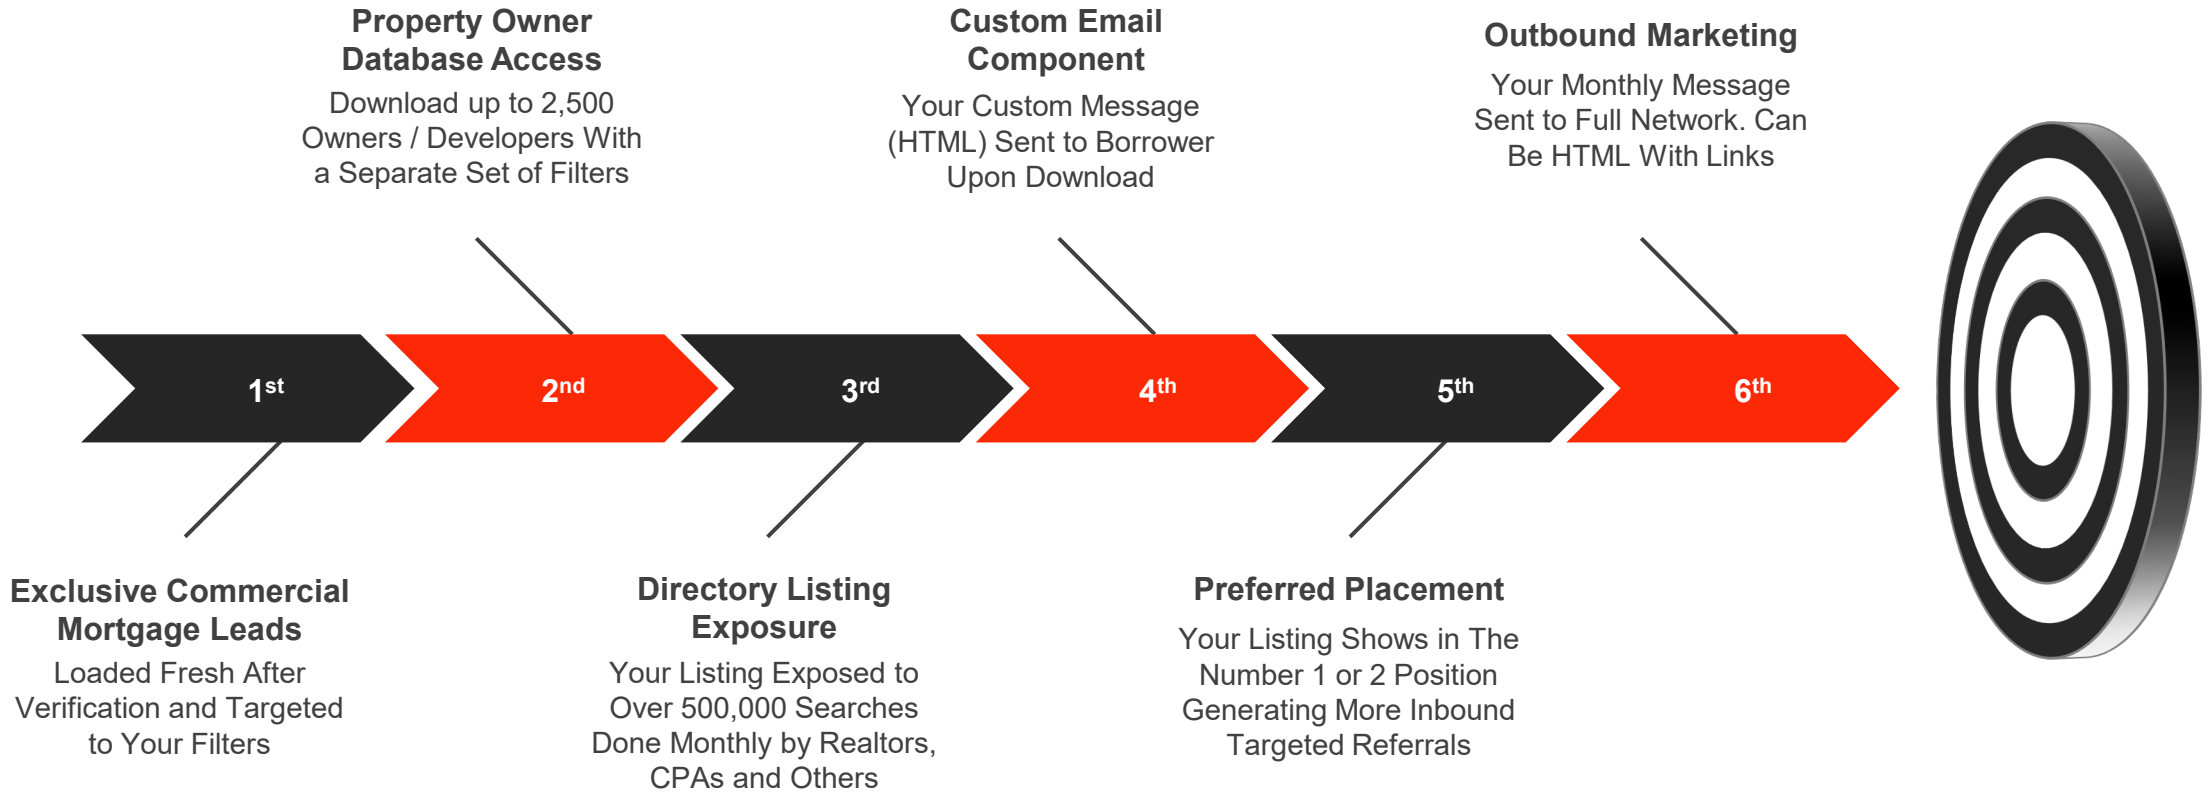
**Property Owner Database Access**
Download up to 2,500 Owners / Developers With a Separate Set of Filters

**Custom Email Component**
Your Custom Message (HTML) Sent to Borrower Upon Download

**Outbound Marketing**
Your Monthly Message Sent to Full Network. Can Be HTML With Links

1$^{st}$

2$^{nd}$

3$^{rd}$

4$^{th}$

5$^{th}$

6$^{th}$

**Exclusive Commercial Mortgage Leads**
Loaded Fresh After Verification and Targeted to Your Filters

**Directory Listing Exposure**
Your Listing Exposed to Over 500,000 Searches Done Monthly by Realtors, CPAs and Others

**Preferred Placement**
Your Listing Shows in The Number 1 or 2 Position Generating More Inbound Targeted Referrals